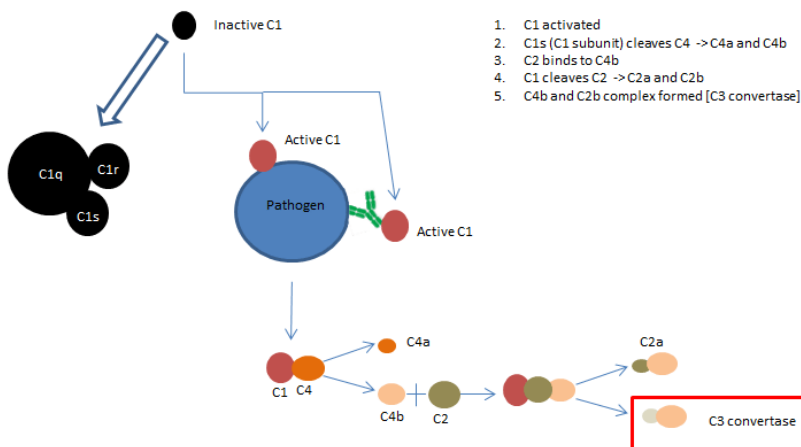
Inactive C1

1. C1 activated
2. C1s (C1 subunit) cleaves C4 -> C4a and C4b
3. C2 binds to C4b
4. C1 cleaves C2 -> C2a and C2b
5. C4b and C2b complex formed [C3 convertase]

C1q
C1r
C1s

Active C1
Pathogen
Active C1

C4a
C1
C4
C4b
C2
C2a
C3 convertase